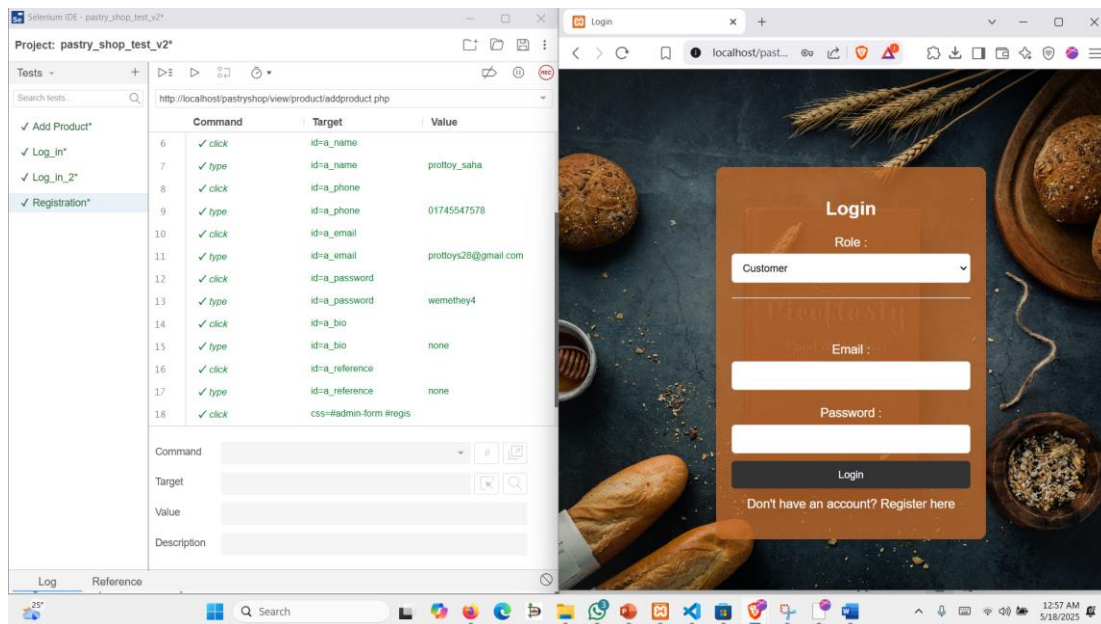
Selenium IDE - pastry_shop_test_v2*

Project: pastry_shop_test_v2*

Tests

Search tests...

✓ Add Product*
✓ Log_in*
✓ Log_in_2*
✓ Registration*

REC

http://localhost/pastryshop/view/product/addproduct.php

| | Command | Target | Value |
|---|---|---|---|
| 6 | ✓ click | id=a_name | |
| 7 | ✓ type | id=a_name | prottoy_saha |
| 8 | ✓ click | id=a_phone | |
| 9 | ✓ type | id=a_phone | 01745547578 |
| 10 | ✓ click | id=a_email | |
| 11 | ✓ type | id=a_email | prottoys28@gmail.com |
| 12 | ✓ click | id=a_password | |
| 13 | ✓ type | id=a_password | wemethey4 |
| 14 | ✓ click | id=a_bio | |
| 15 | ✓ type | id=a_bio | none |
| 16 | ✓ click | id=a_reference | |
| 17 | ✓ type | id=a_reference | none |
| 18 | ✓ click | css=#admin-form #regis | |

Command

Target

Value

Description

Log   Reference

Login

localhost/past...

Login

Role :

Customer

Email :

Password :

Login

Don't have an account? Register here

25°

Search

12:57 AM
5/18/2025